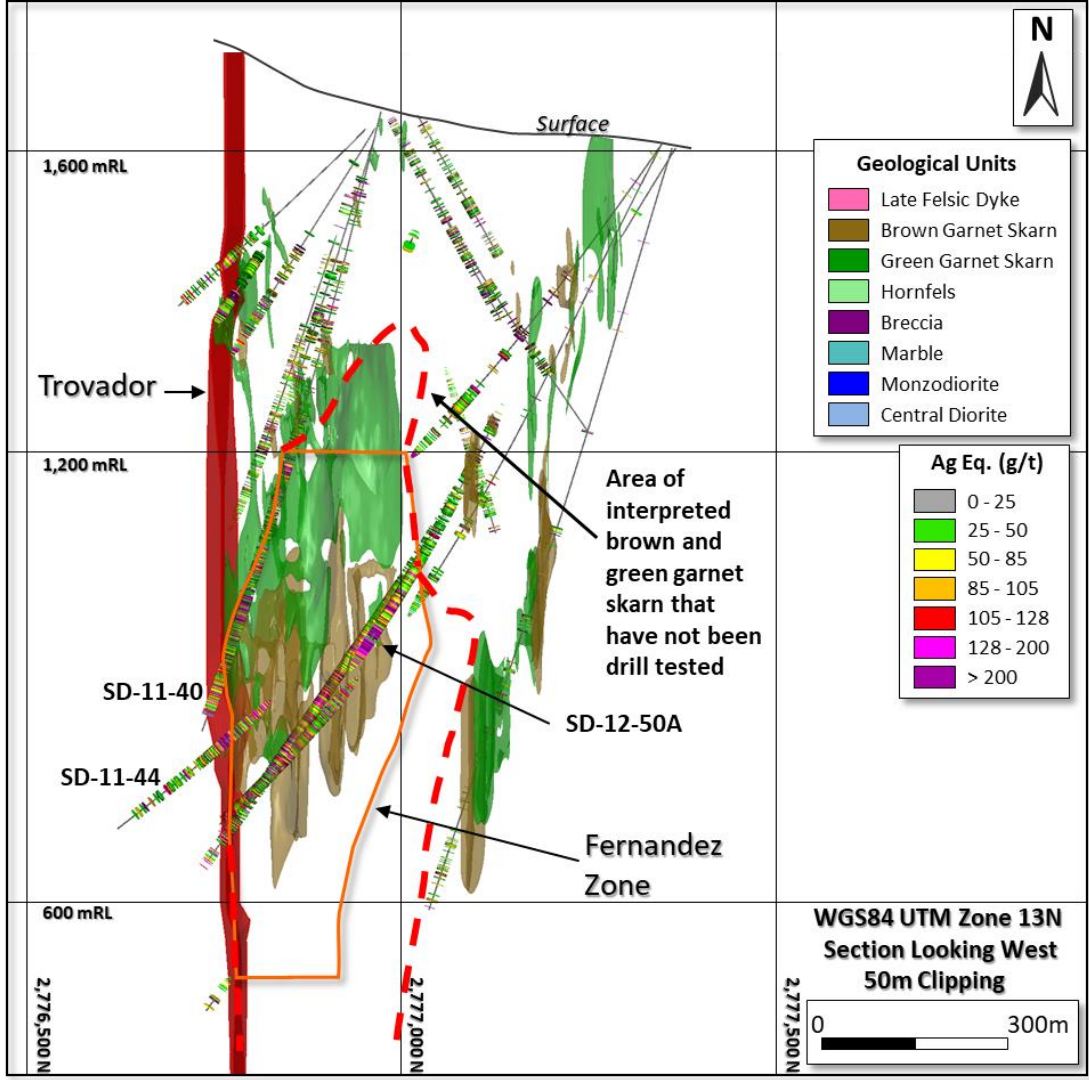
N

Surface

1,600 mRL

Geological Units
Late Felsic Dyke
Brown Garnet Skarn
Green Garnet Skarn
Hornfels
Breccia
Marble
Monzodiorite
Central Diorite

Trovador

1,200 mRL

Ag Eq. (g/t)
0 - 25
25 - 50
50 - 85
85 - 105
105 - 128
128 - 200
> 200

Area of interpreted brown and green garnet skarn that have not been drill tested

SD-11-40

SD-12-50A

SD-11-44

Fernandez Zone

600 mRL

WGS84 UTM Zone 13N
Section Looking West
50m Clipping

2,776,500N

2,777,000N

2,777,500N

0

300m